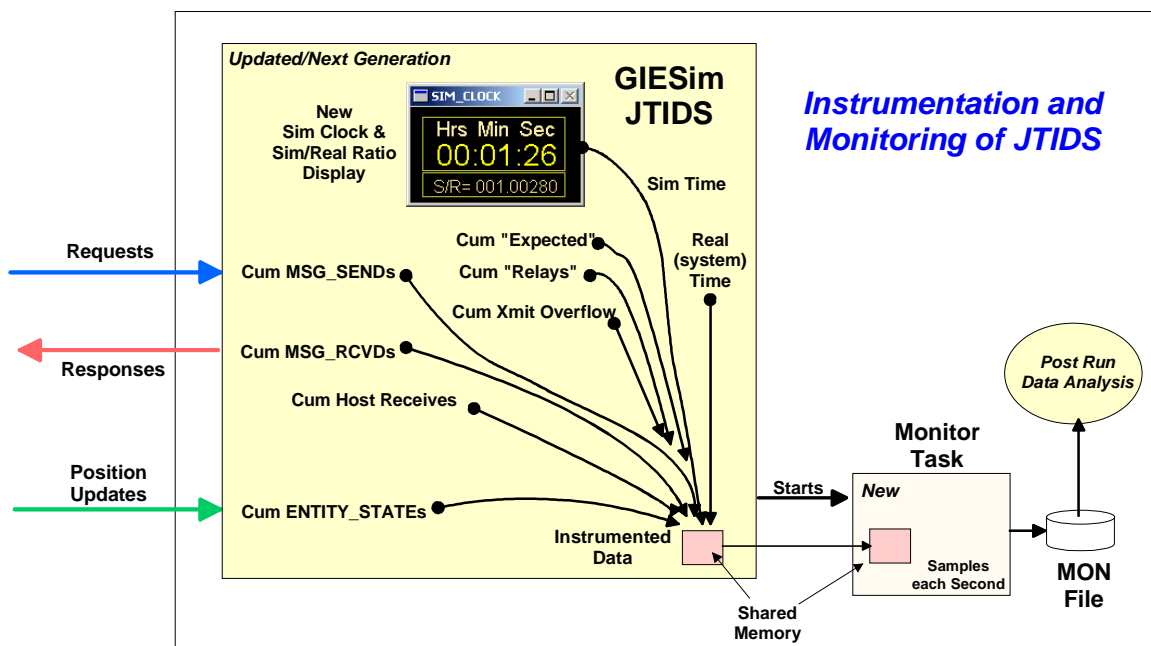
Updated/Next Generation

GIESim JTIDS

Instrumentation and Monitoring of JTIDS

New Sim Clock & Sim/Real Ratio Display

SIM_CLOCK

Hrs Min Sec
00:01:26

S/R= 001.00280

Sim Time

Requests

Cum MSG_SENDs

Cum "Expected"

Cum "Relays"

Real (system) Time

Cum Xmit Overflow

Cum MSG_RCVDs

Responses

Cum Host Receives

Post Run Data Analysis

Monitor Task

Position Updates

Cum ENTITY_STATEs

Starts

New

Instrumented Data

Samples each Second

MON File

Shared Memory